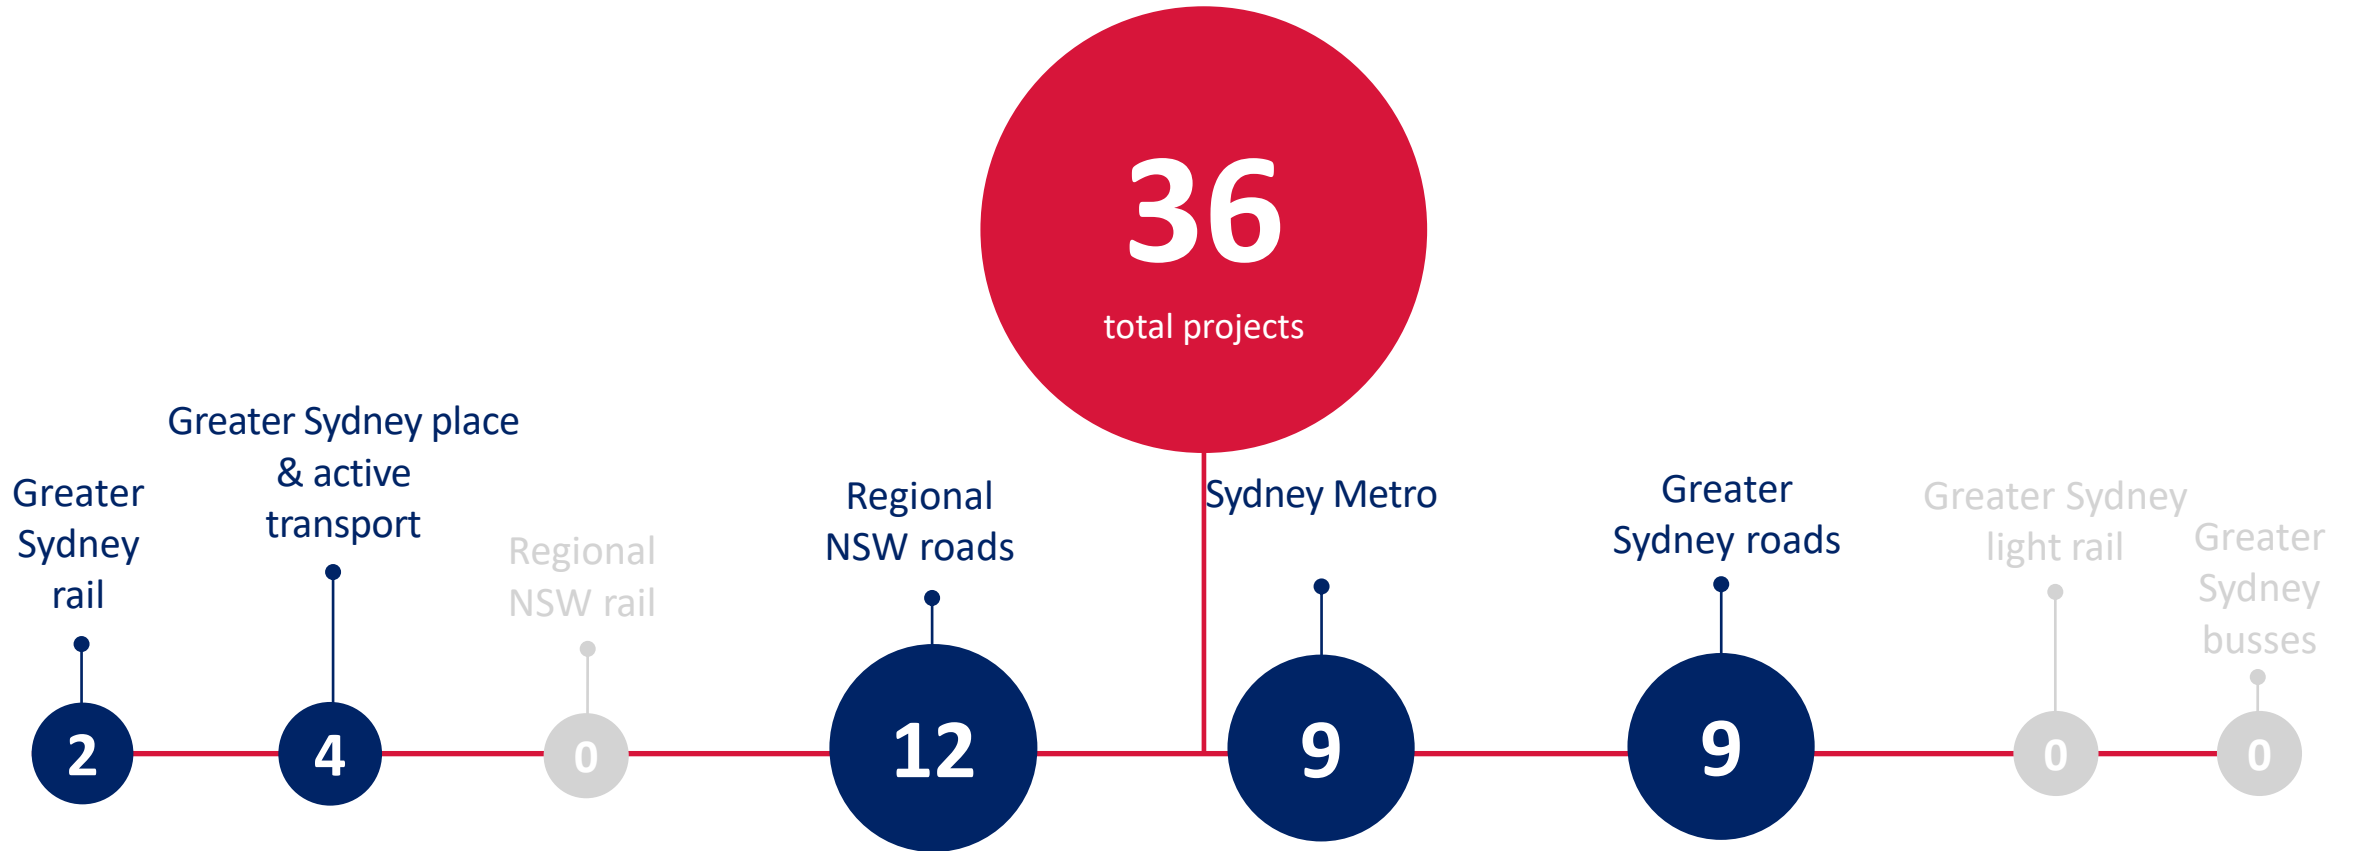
36
total projects

Greater Sydney rail
2

Greater Sydney place & active transport
4

Regional NSW rail
0

Regional NSW roads
12

Sydney Metro
9

Greater Sydney roads
9

Greater Sydney light rail
0

Greater Sydney busses
0